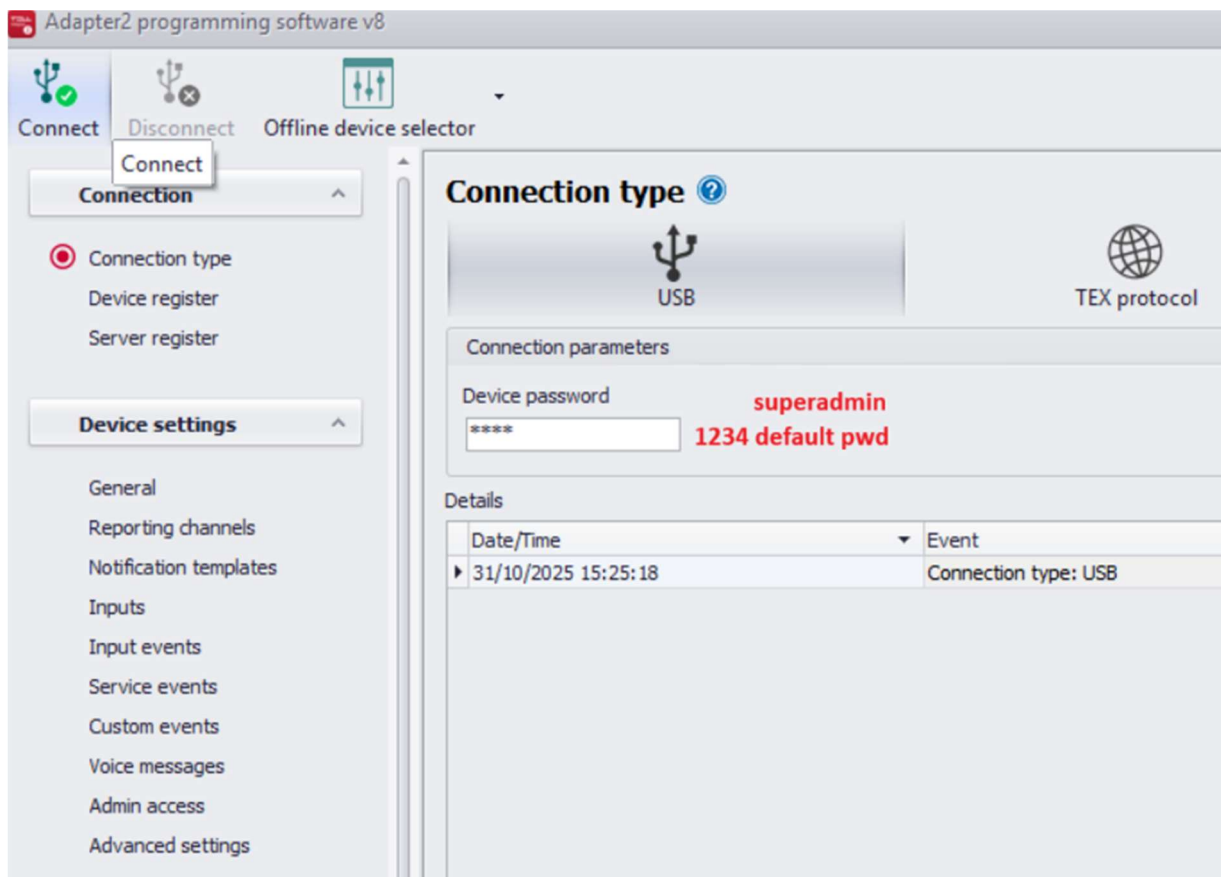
Adapter2 programming software v8

Connect
Disconnect
Offline device selector

Connect

Connection

Connection type
Device register
Server register

Device settings

General
Reporting channels
Notification templates
Inputs
Input events
Service events
Custom events
Voice messages
Admin access
Advanced settings

Connection type

USB
TEX protocol

Connection parameters

Device password
****
superadmin
1234 default pwd

Details

| Date/Time | Event |
|---|---|
| 31/10/2025 15:25:18 | Connection type: USB |